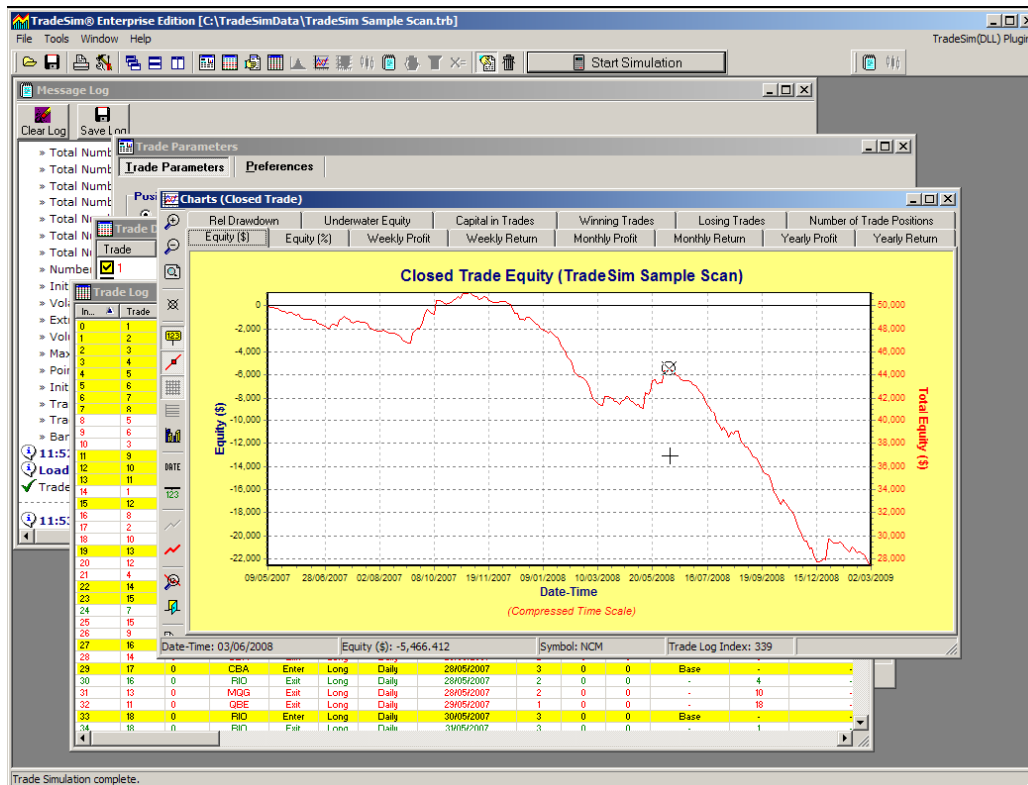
TradeSim® Enterprise Edition [C:\TradeSimData\TradeSim Sample Scan.trb]

File Tools Window Help

TradeSim(DLL) Plugin

Start Simulation

Message Log

Clear Log Save Log

» Total Numb
» Total Numb
» Total Numb
» Total Numb
» Total Nu
» Total Nu
» Total Nu
» Number
» Init
» Vol
» Extr
» Vol
» Max
» Poir
» Init
» Tra
» Tra
» Bar
11:5
Load
Trade
11:5

Trade Parameters

Trade Parameters Preferences

Posi

Trade

Trade

1

Trade Log

| In... | Trade |
|---|---|
| 0 | 1 |
| 1 | 2 |
| 2 | 3 |
| 3 | 4 |
| 4 | 5 |
| 5 | 6 |
| 6 | 7 |
| 7 | 8 |
| 8 | 5 |
| 9 | 6 |
| 10 | 3 |
| 11 | 9 |
| 12 | 10 |
| 13 | 11 |
| 14 | 1 |
| 15 | 12 |
| 16 | 8 |
| 17 | 2 |
| 18 | 10 |
| 19 | 13 |
| 20 | 12 |
| 21 | 4 |
| 22 | 14 |
| 23 | 15 |
| 24 | 7 |
| 25 | 15 |
| 26 | 9 |
| 27 | 16 |
| 28 | 14 |

| 29 | 17 | 0 | CBA | Enter | Long | Daily | 28/05/2007 | 3 | 0 | 0 | Base | - |
|---|---|---|---|---|---|---|---|---|---|---|---|---|
| 30 | 16 | 0 | RIO | Exit | Long | Daily | 28/05/2007 | 2 | 0 | 0 | - | 4 |
| 31 | 13 | 0 | MQG | Exit | Long | Daily | 28/05/2007 | 2 | 0 | 0 | - | 10 |
| 32 | 11 | 0 | QBE | Exit | Long | Daily | 29/05/2007 | 1 | 0 | 0 | - | 18 |
| 33 | 18 | 0 | RIO | Enter | Long | Daily | 30/05/2007 | 3 | 0 | 0 | Base | - |
| 34 | 18 | 0 | RIO | Exit | Long | Daily | 31/05/2007 | 3 | 0 | 0 | - | 1 |

Charts (Closed Trade)

Rel Drawdown | Underwater Equity | Capital in Trades | Winning Trades | Losing Trades | Number of Trade Positions
Equity ($) | Equity (%) | Weekly Profit | Weekly Return | Monthly Profit | Monthly Return | Yearly Profit | Yearly Return

DATE

123

Closed Trade Equity (TradeSim Sample Scan)

0
-2,000
-4,000
-6,000
-8,000
-10,000
-12,000
-14,000
-16,000
-18,000
-20,000
-22,000

Equity ($)

50,000
48,000
46,000
44,000
42,000
40,000
38,000
36,000
34,000
32,000
30,000
28,000

Total Equity ($)

09/05/2007 28/06/2007 02/08/2007 08/10/2007 19/11/2007 09/01/2008 10/03/2008 20/05/2008 16/07/2008 19/09/2008 15/12/2008 02/03/2009

Date-Time

(Compressed Time Scale)

Date-Time: 03/06/2008 | Equity ($): -5,466.412 | Symbol: NCM | Trade Log Index: 339

Trade Simulation complete.